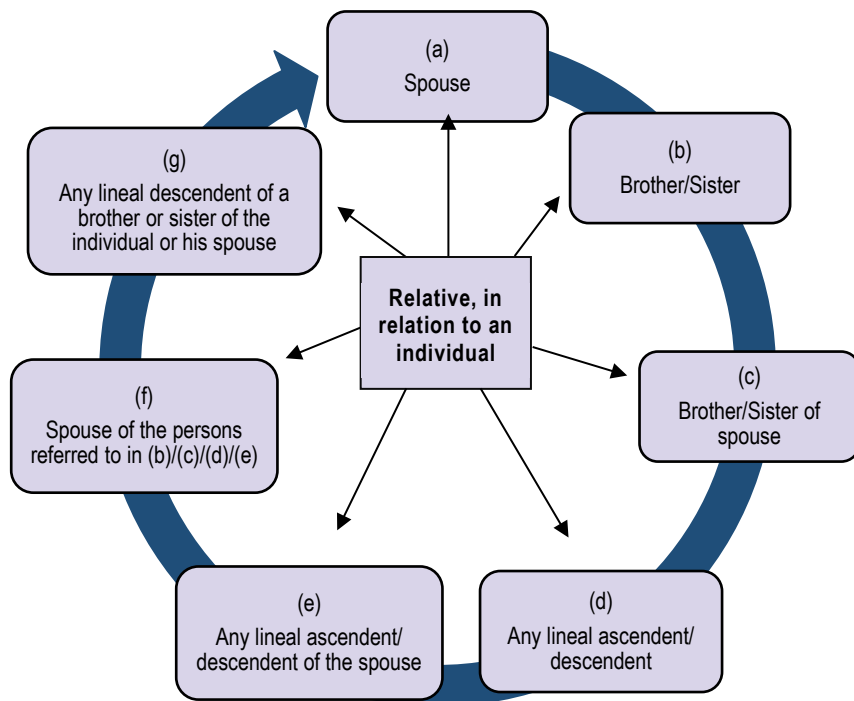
Relative, in relation to an individual

(a)
Spouse

(b)
Brother/Sister

(c)
Brother/Sister of spouse

(d)
Any lineal ascendent/ descendent

(e)
Any lineal ascendent/ descendent of the spouse

(f)
Spouse of the persons referred to in (b)/(c)/(d)/(e)

(g)
Any lineal descendent of a brother or sister of the individual or his spouse